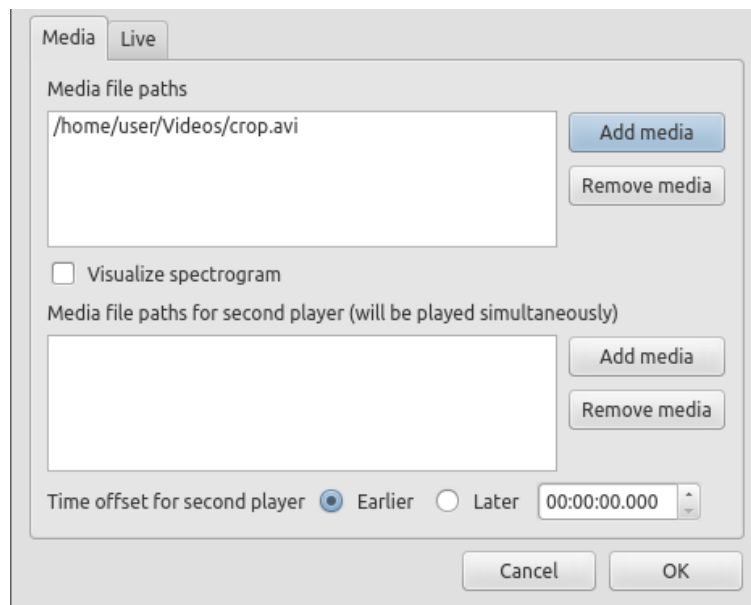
Media
Live

Media file paths

/home/user/Videos/crop.avi

Add media

Remove media

Visualize spectrogram

Media file paths for second player (will be played simultaneously)

Add media

Remove media

Time offset for second player
Earlier
Later
00:00:00.000

Cancel
OK